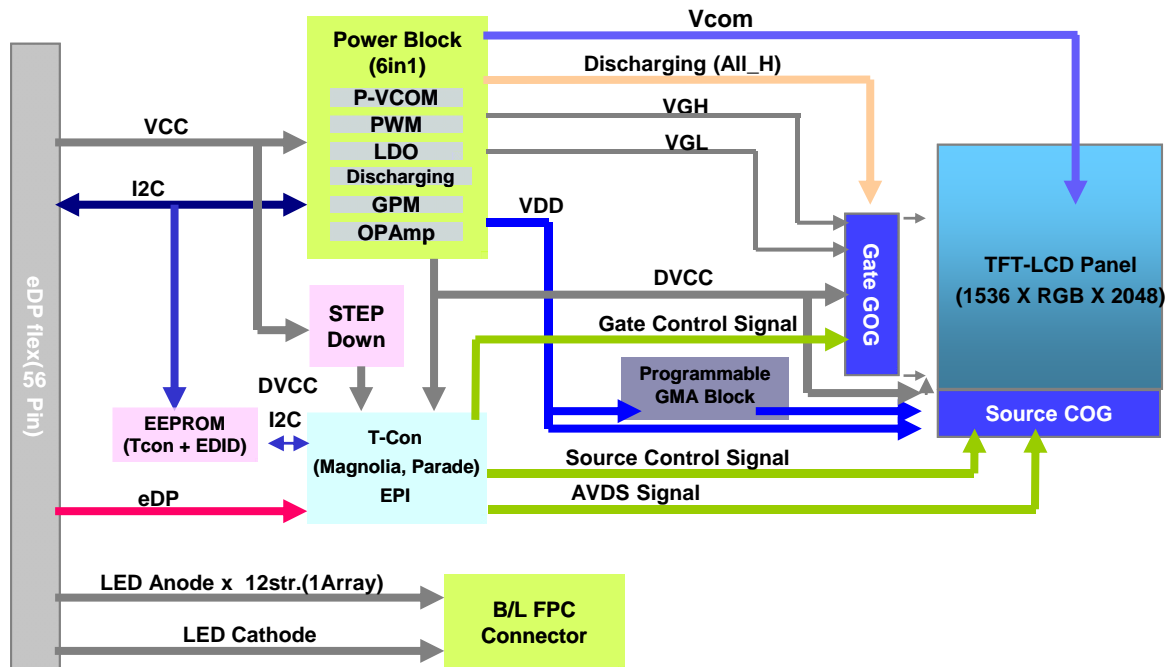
Power Block (6in1)

P-VCOM

PWM

LDO

Discharging

GPM

OPAmp

Vcom

Discharging (All_H)

VGH

VGL

VCC

I2C

VDD

eDP flex(56 Pin)

DVCC

STEP Down

Gate Control Signal

Gate GOG

TFT-LCD Panel (1536 X RGB X 2048)

Programmable GMA Block

DVCC

EEPROM (Tcon + EDID)

I2C

T-Con (Magnolia, Parade) EPI

Source COG

Source Control Signal

eDP

AVDS Signal

LED Anode x 12str.(1Array)

B/L FPC Connector

LED Cathode